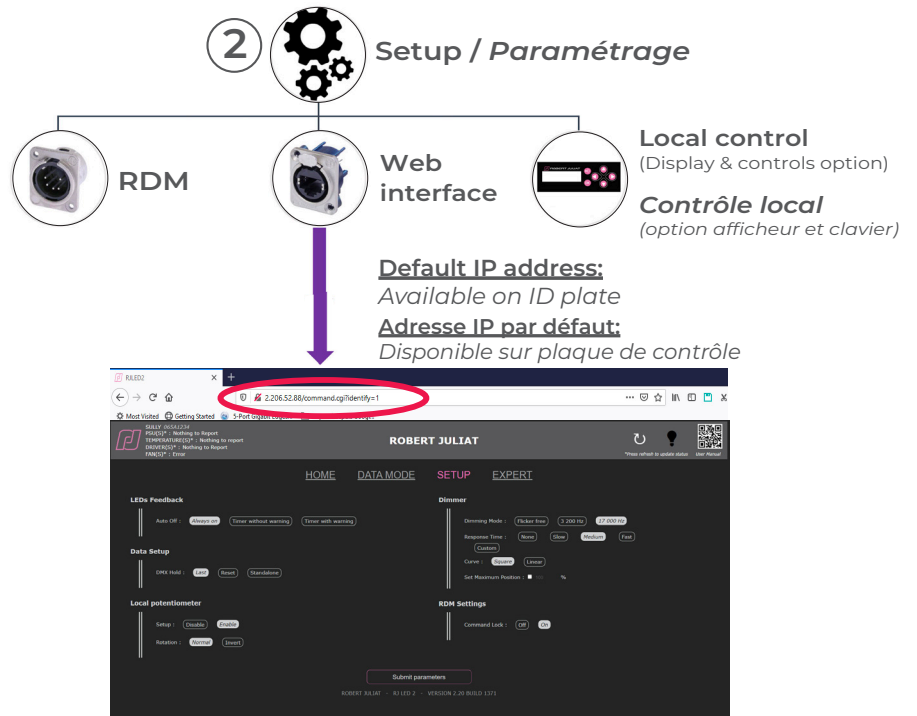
2 Setup / *Paramétrage*

RDM

Web interface

Local control
(Display & controls option)

*Contrôle local*
*(option afficheur et clavier)*

Default IP address:
*Available on ID plate*
Adresse IP par défaut:
*Disponible sur plaque de contrôle*

RJLED2 × +

2.206.52.88/command.cgi?identify=1

Most Visited Getting Started 5-Port Gigabit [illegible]

SULLY 965A1234
PSU(S)* : Nothing to Report
TEMPERATURE(S)* : Nothing to report
DRIVER(S)* : Nothing to Report
FAN(S)* : Error

ROBERT JULIAT

*Press refresh to update status

User Manual

HOME DATA MODE SETUP EXPERT

LEDs Feedback
Auto Off : Always on Timer without warning Timer with warning

Data Setup
DMX Hold : Last Reset Standalone

Local potentiometer
Setup : Disable Enable
Rotation : Normal Invert

Dimmer
Dimming Mode : Flicker free 3 200 Hz 17 000 Hz
Response Time : None Slow Medium Fast Custom
Curve : Square Linear
Set Maximum Position : %

RDM Settings
Command Lock : Off On

Submit parameters

ROBERT JULIAT - RJ LED 2 - VERSION 2.20 BUILD 1371